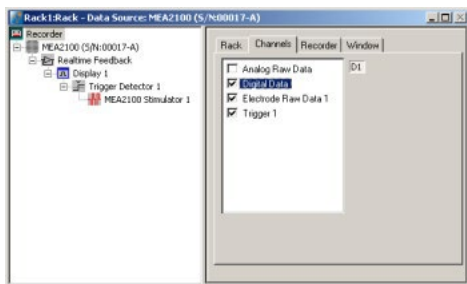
Rack1:Rack - Data Source: MEA2100 (S/N:00017-A)

Recorder
MEA2100 (S/N:00017-A)
Realtime Feedback
Display 1
Trigger Detector 1
MEA2100 Stimulator 1

Rack | Channels | Recorder | Window

Analog Raw Data
Digital Data
Electrode Raw Data 1
Trigger 1

D1